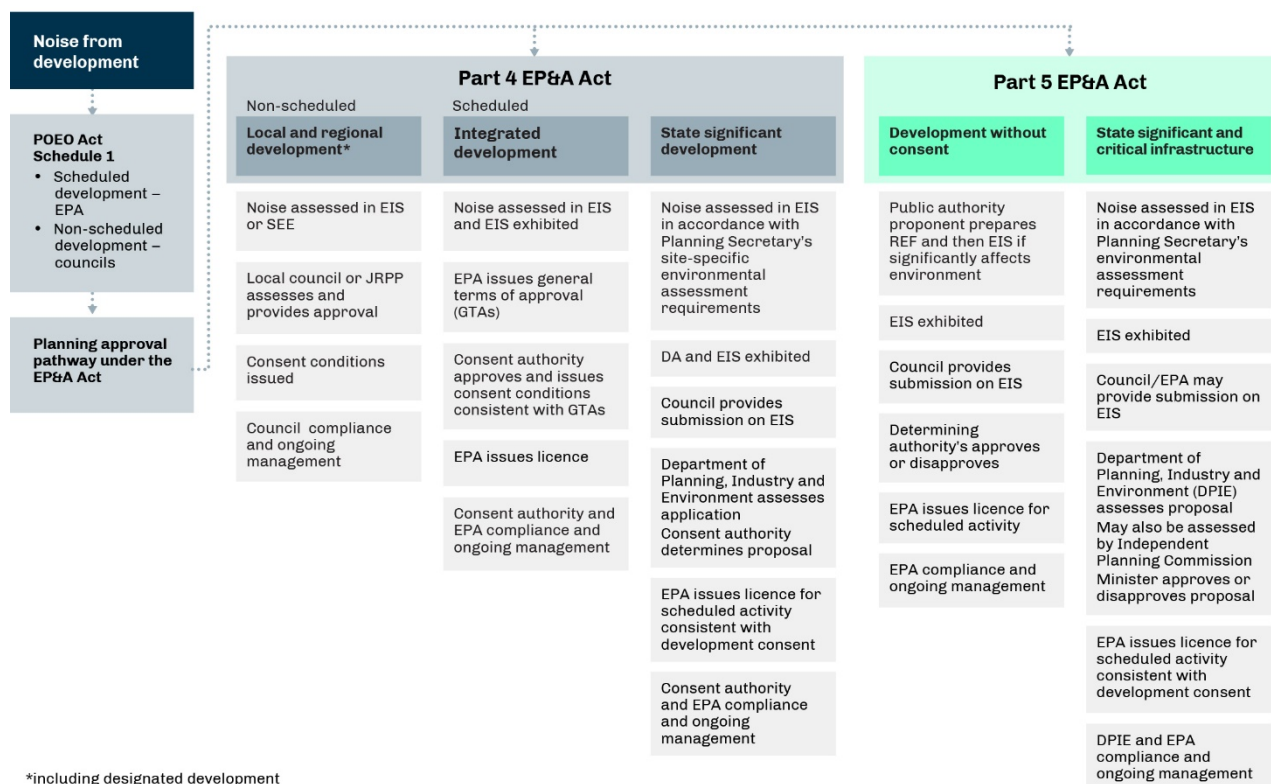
Noise from development

POEO Act Schedule 1
• Scheduled development – EPA
• Non-scheduled development – councils

Planning approval pathway under the EP&A Act

Part 4 EP&A Act

Non-scheduled

Local and regional development*

Noise assessed in EIS or SEE

Local council or JRPP assesses and provides approval

Consent conditions issued

Council compliance and ongoing management

Scheduled

Integrated development

Noise assessed in EIS and EIS exhibited

EPA issues general terms of approval (GTAs)

Consent authority approves and issues consent conditions consistent with GTAs

EPA issues licence

Consent authority and EPA compliance and ongoing management

State significant development

Noise assessed in EIS in accordance with Planning Secretary's site-specific environmental assessment requirements

DA and EIS exhibited

Council provides submission on EIS

Department of Planning, Industry and Environment assesses application
Consent authority determines proposal

EPA issues licence for scheduled activity consistent with development consent

Consent authority and EPA compliance and ongoing management

Part 5 EP&A Act

Development without consent

Public authority proponent prepares REF and then EIS if significantly affects environment

EIS exhibited

Council provides submission on EIS

Determining authority's approves or disapproves

EPA issues licence for scheduled activity

EPA compliance and ongoing management

State significant and critical infrastructure

Noise assessed in EIS in accordance with Planning Secretary's environmental assessment requirements

EIS exhibited

Council/EPA may provide submission on EIS

Department of Planning, Industry and Environment (DPIE) assesses proposal
May also be assessed by Independent Planning Commission
Minister approves or disapproves proposal

EPA issues licence for scheduled activity consistent with development consent

DPIE and EPA compliance and ongoing management

*including designated development